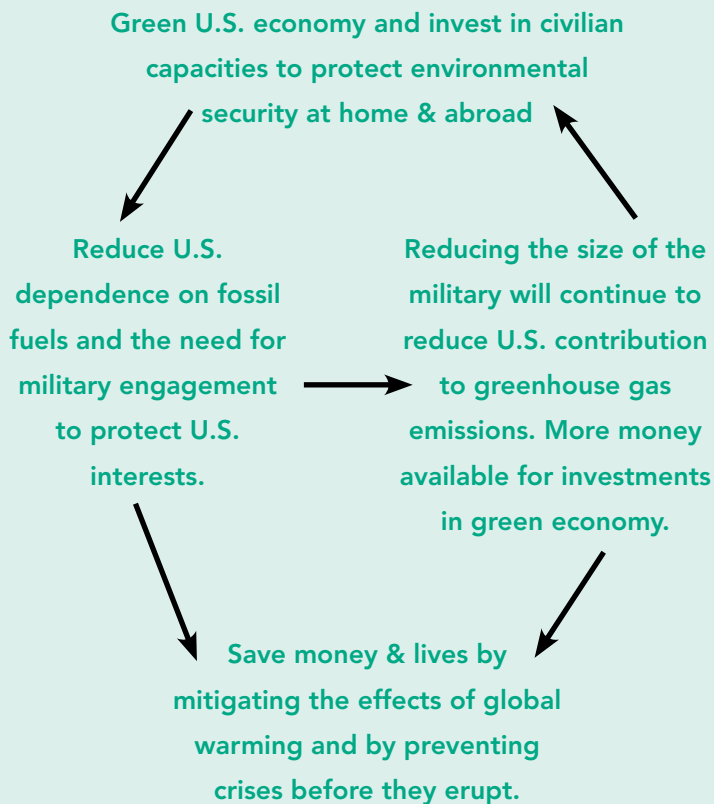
Green U.S. economy and invest in civilian capacities to protect environmental security at home & abroad

Reduce U.S. dependence on fossil fuels and the need for military engagement to protect U.S. interests.

Reducing the size of the military will continue to reduce U.S. contribution to greenhouse gas emissions. More money available for investments in green economy.

Save money & lives by mitigating the effects of global warming and by preventing crises before they erupt.